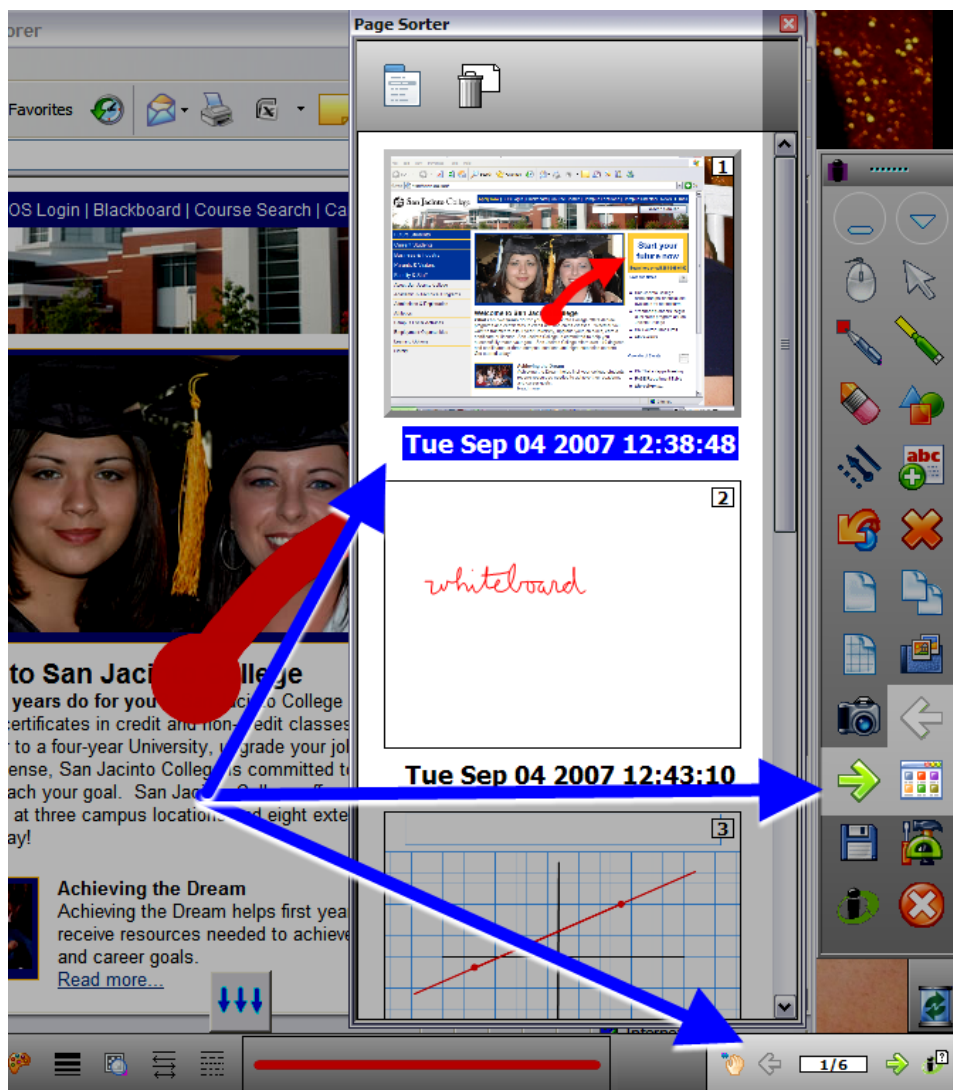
orer

Favorites

OS Login | Blackboard | Course Search | Ca

to San Jacinto College
years do for you acinto College
certificates in credit and non-credit classes
to a four-year University, upgrade your jo
ense, San Jacinto College is committed t
ach your goal. San Jac
at three campus locations and eight ext
ay!

Achieving the Dream
Achieving the Dream helps first yea
receive resources needed to achieve
and career goals.
Read more...

Page Sorter

1

San Jacinto College

Start your future now

Tue Sep 04 2007 12:38:48

2

whiteboard

Tue Sep 04 2007 12:43:10

3

Internet

1/6